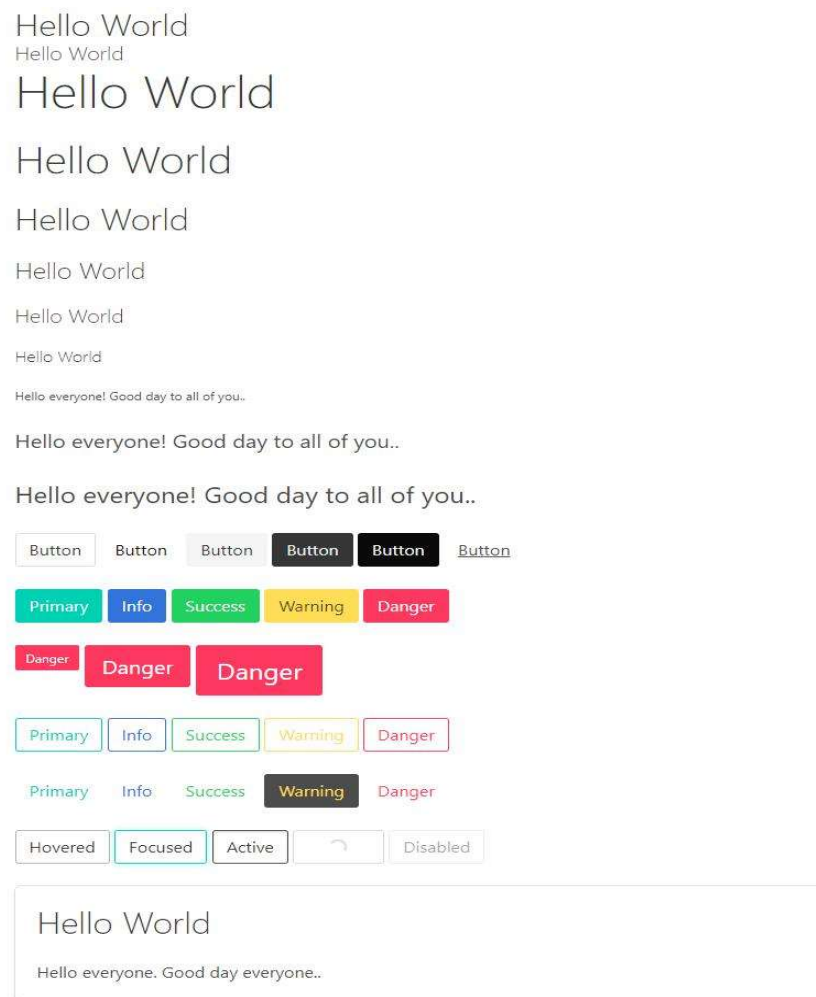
Hello World
Hello World
Hello World

Hello World

Hello World

Hello World

Hello World

Hello World

Hello everyone! Good day to all of you..

Hello everyone! Good day to all of you..

Hello everyone! Good day to all of you..

Button Button Button Button Button Button

Primary Info Success Warning Danger

Danger Danger Danger

Primary Info Success Warning Danger

Primary Info Success Warning Danger

Hovered Focused Active Disabled

Hello World

Hello everyone. Good day everyone..